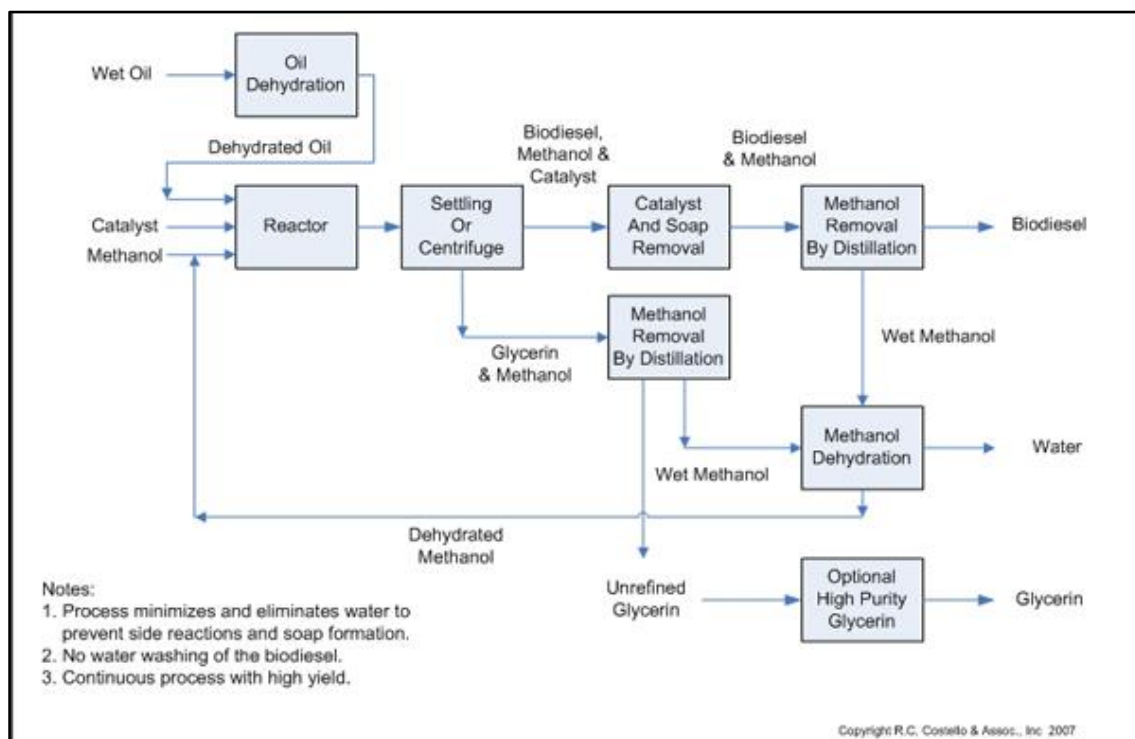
Wet Oil

Oil Dehydration

Dehydrated Oil

Catalyst

Methanol

Reactor

Settling Or Centrifuge

Biodiesel, Methanol & Catalyst

Catalyst And Soap Removal

Biodiesel & Methanol

Methanol Removal By Distillation

Biodiesel

Glycerin & Methanol

Methanol Removal By Distillation

Wet Methanol

Methanol Dehydration

Water

Wet Methanol

Dehydrated Methanol

Unrefined Glycerin

Optional High Purity Glycerin

Glycerin

Notes:
1. Process minimizes and eliminates water to prevent side reactions and soap formation.
2. No water washing of the biodiesel.
3. Continuous process with high yield.

Copyright R.C. Costello & Assoc., Inc 2007